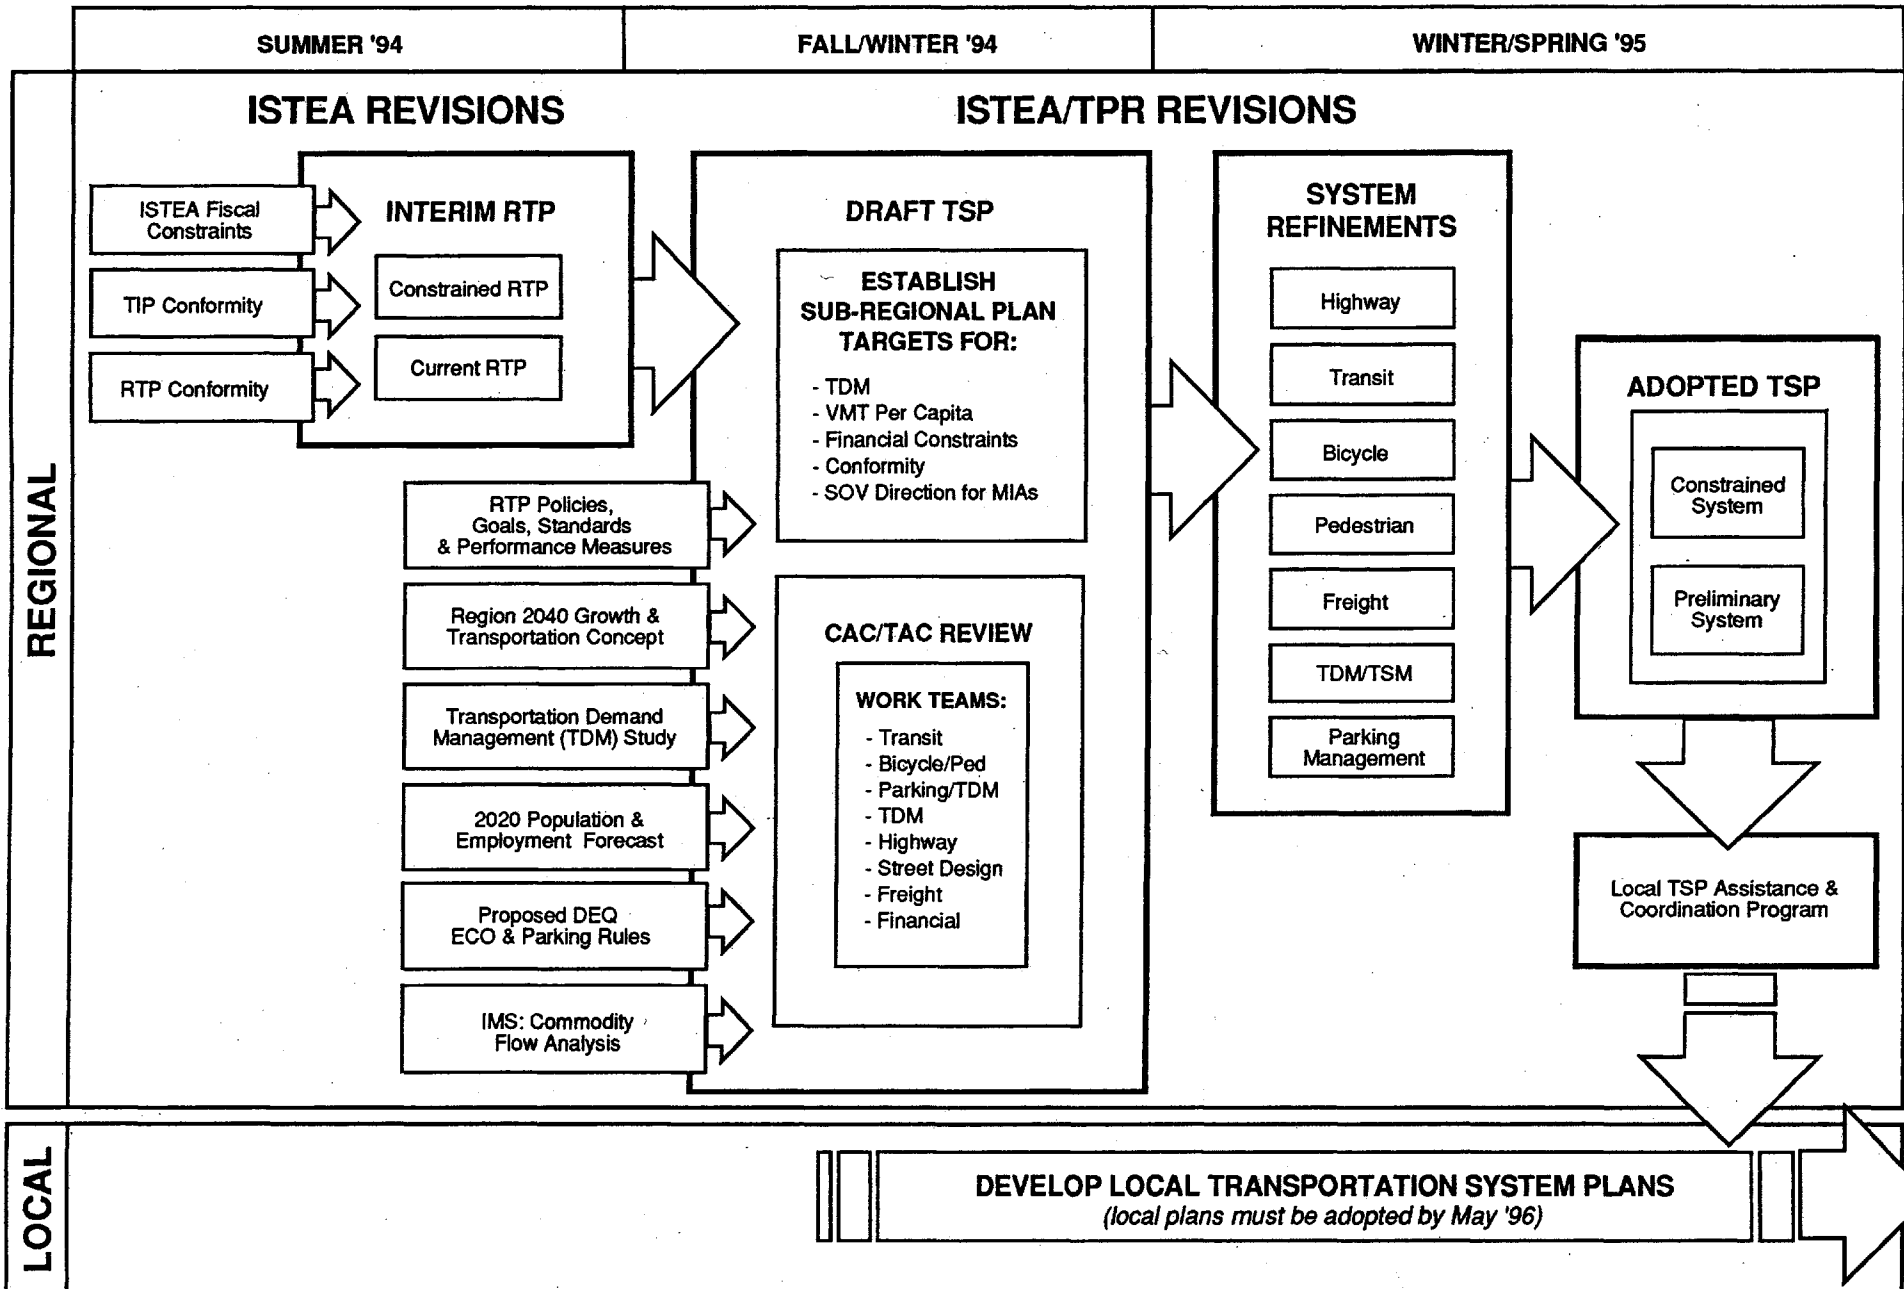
SUMMER '94

FALL/WINTER '94

WINTER/SPRING '95

REGIONAL

ISTEA REVISIONS

ISTEA/TPR REVISIONS

ISTEA Fiscal Constraints

TIP Conformity

RTP Conformity

INTERIM RTP

Constrained RTP

Current RTP

RTP Policies, Goals, Standards & Performance Measures

Region 2040 Growth & Transportation Concept

Transportation Demand Management (TDM) Study

2020 Population & Employment Forecast

Proposed DEQ ECO & Parking Rules

IMS: Commodity Flow Analysis

DRAFT TSP

ESTABLISH SUB-REGIONAL PLAN TARGETS FOR:

- TDM
- VMT Per Capita
- Financial Constraints
- Conformity
- SOV Direction for MIAs

CAC/TAC REVIEW

WORK TEAMS:

- Transit
- Bicycle/Ped
- Parking/TDM
- TDM
- Highway
- Street Design
- Freight
- Financial

SYSTEM REFINEMENTS

Highway

Transit

Bicycle

Pedestrian

Freight

TDM/TSM

Parking Management

ADOPTED TSP

Constrained System

Preliminary System

Local TSP Assistance & Coordination Program

LOCAL

DEVELOP LOCAL TRANSPORTATION SYSTEM PLANS
(local plans must be adopted by May '96)